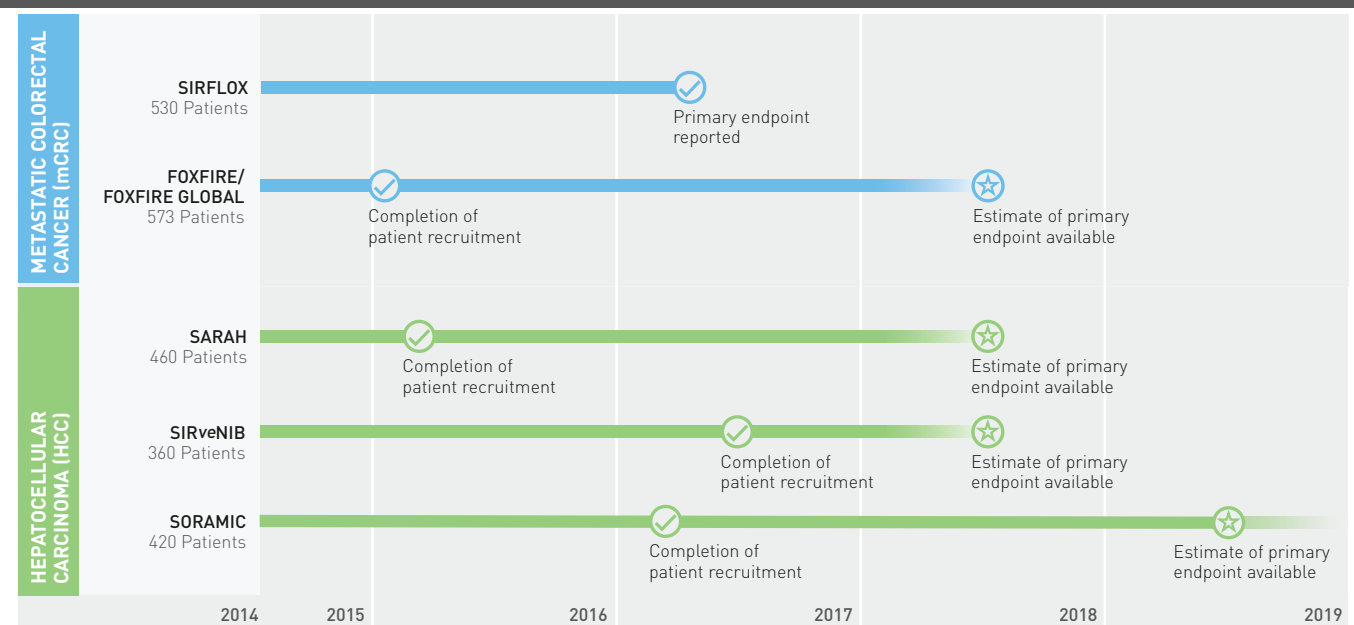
METASTATIC COLORECTAL CANCER (mCRC)

SIRFLOX
530 Patients

Primary endpoint reported

FOXFIRE/ FOXFIRE GLOBAL
573 Patients

Completion of patient recruitment

Estimate of primary endpoint available

HEPATOCELLULAR CARCINOMA (HCC)

SARAH
460 Patients

Completion of patient recruitment

Estimate of primary endpoint available

SIRveNIB
360 Patients

Completion of patient recruitment

Estimate of primary endpoint available

SORAMIC
420 Patients

Completion of patient recruitment

Estimate of primary endpoint available

2014 2015 2016 2017 2018 2019